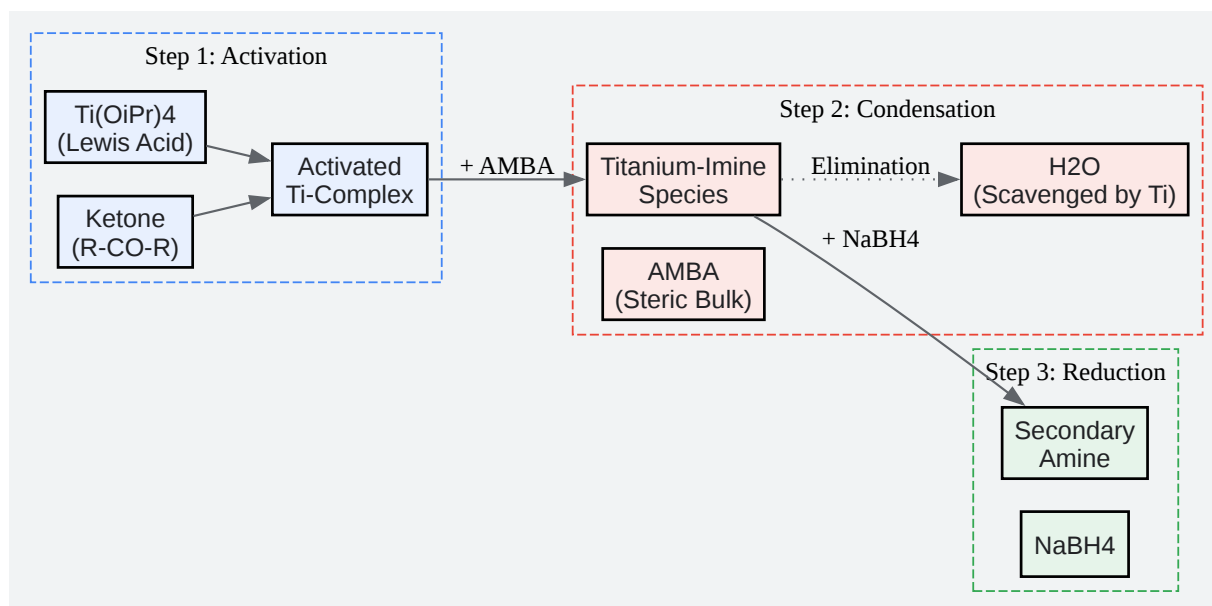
Step 1: Activation

Ti(OiPr)4
(Lewis Acid)

Ketone
(R-CO-R)

Activated
Ti-Complex

+ AMBA

Step 2: Condensation

Titanium-Imine
Species

Elimination

H2O
(Scavenged by Ti)

+ NaBH4

AMBA
(Steric Bulk)

Step 3: Reduction

Secondary
Amine

NaBH4